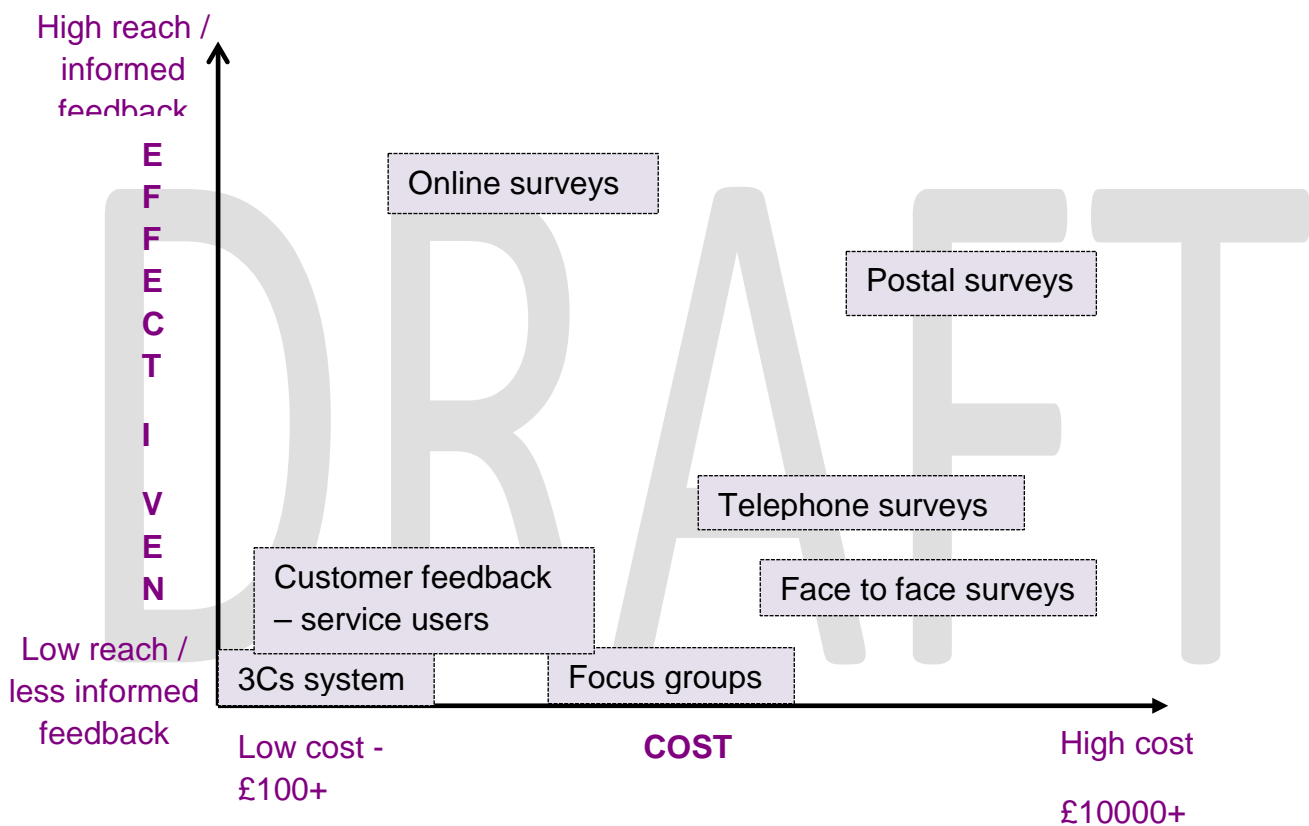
High reach / informed feedback

E
F
F
E
C
T
I
V
E
N

Online surveys

Postal surveys

Telephone surveys

Face to face surveys

Customer feedback – service users

Low reach / less informed feedback

3Cs system

Focus groups

Low cost - £100+

COST

High cost

£10000+

DRAFT